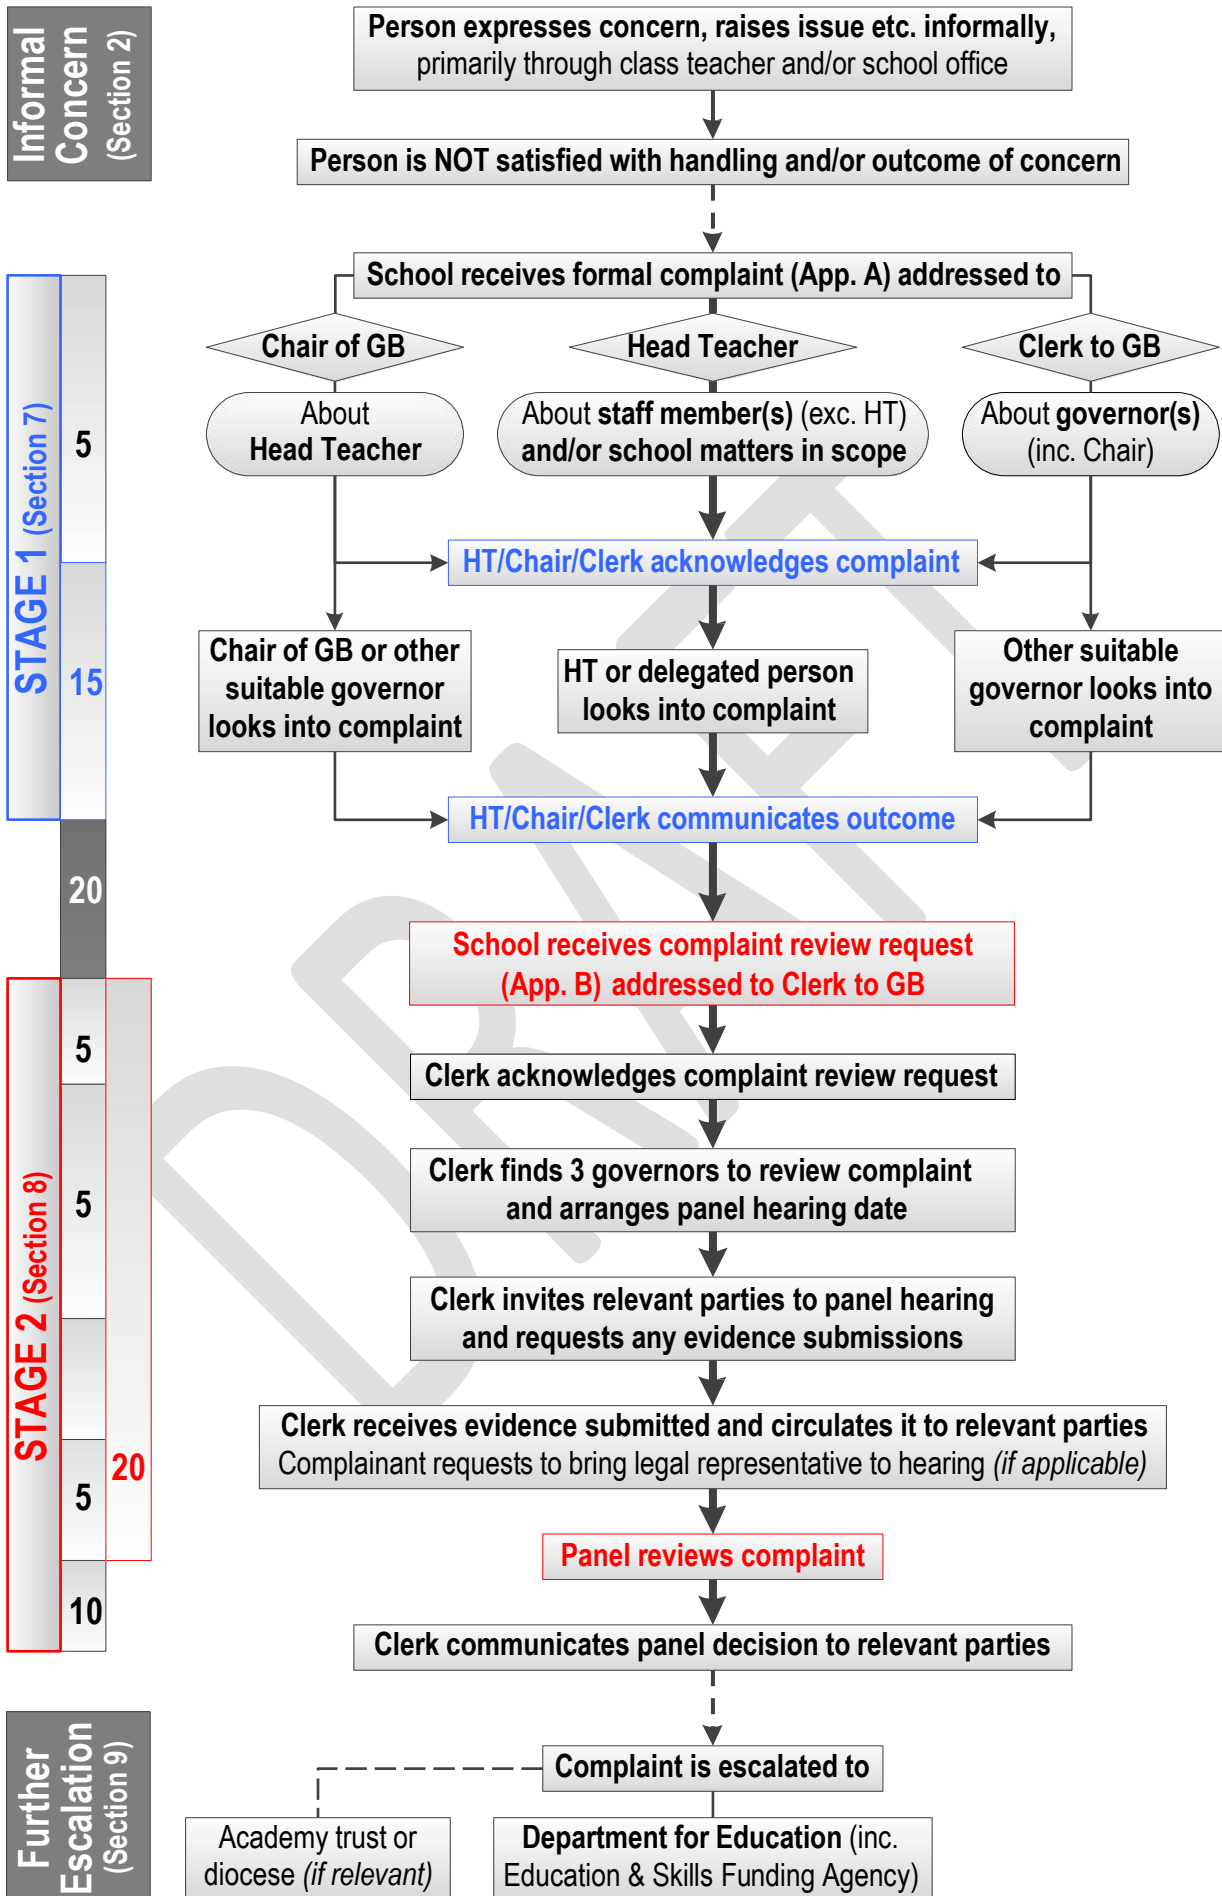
Informal Concern (Section 2)

Person expresses concern, raises issue etc. informally, primarily through class teacher and/or school office

Person is NOT satisfied with handling and/or outcome of concern

STAGE 1 (Section 7)

5

15

School receives formal complaint (App. A) addressed to

Chair of GB

Head Teacher

Clerk to GB

About Head Teacher

About staff member(s) (exc. HT) and/or school matters in scope

About governor(s) (inc. Chair)

HT/Chair/Clerk acknowledges complaint

Chair of GB or other suitable governor looks into complaint

HT or delegated person looks into complaint

Other suitable governor looks into complaint

HT/Chair/Clerk communicates outcome

20

STAGE 2 (Section 8)

5

5

5

20

10

School receives complaint review request (App. B) addressed to Clerk to GB

Clerk acknowledges complaint review request

Clerk finds 3 governors to review complaint and arranges panel hearing date

Clerk invites relevant parties to panel hearing and requests any evidence submissions

Clerk receives evidence submitted and circulates it to relevant parties
Complainant requests to bring legal representative to hearing (if applicable)

Panel reviews complaint

Clerk communicates panel decision to relevant parties

Further Escalation (Section 9)

Complaint is escalated to

Academy trust or diocese (if relevant)

Department for Education (inc. Education & Skills Funding Agency)

DRAFT